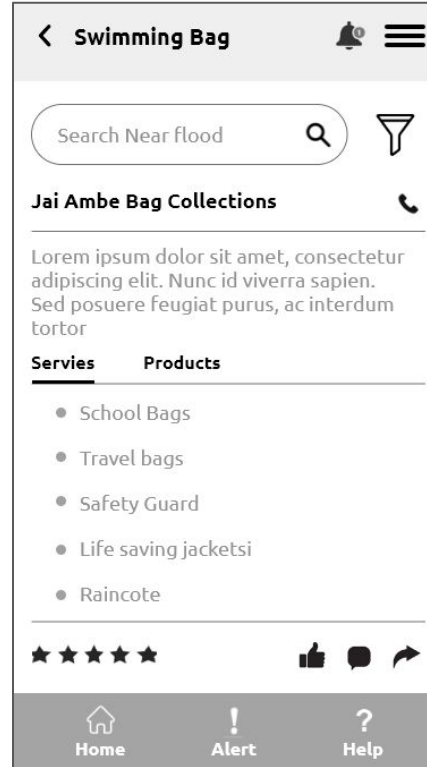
< Swimming Bag

Search Near flood

Jai Ambe Bag Collections

Lorem ipsum dolor sit amet, consectetur adipiscing elit. Nunc id viverra sapien. Sed posuere feugiat purus, ac interdum tortor

Servies Products

- School Bags
- Travel bags
- Safety Guard
- Life saving jacketsi
- Raincote

★★★★★

Home Alert Help